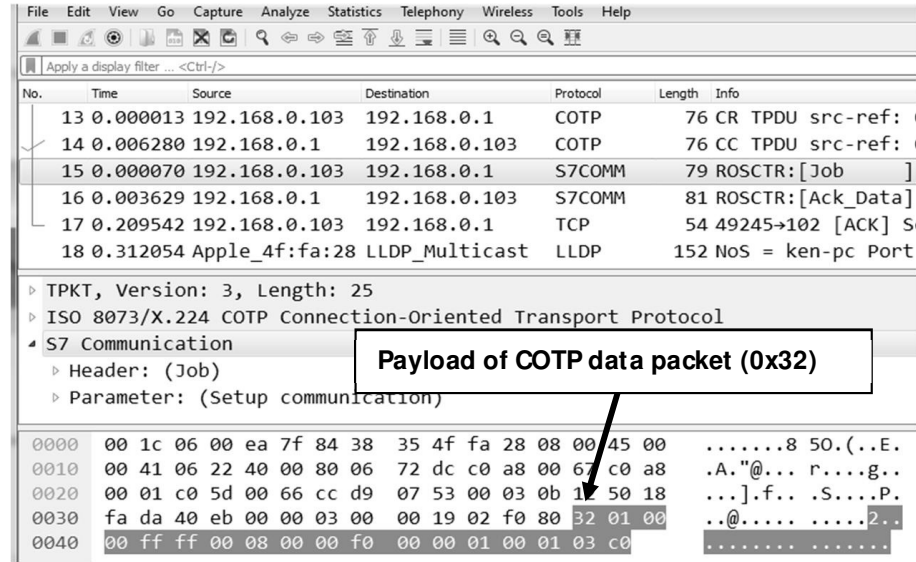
File Edit View Go Capture Analyze Statistics Telephony Wireless Tools Help

Apply a display filter ... <Ctrl-/>

| No. | Time | Source | Destination | Protocol | Length | Info |
|---|---|---|---|---|---|---|
| 13 | 0.000013 | 192.168.0.103 | 192.168.0.1 | COTP | 76 | CR TPDU src-ref: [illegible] |
| 14 | 0.006280 | 192.168.0.1 | 192.168.0.103 | COTP | 76 | CC TPDU src-ref: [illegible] |
| 15 | 0.000070 | 192.168.0.103 | 192.168.0.1 | S7COMM | 79 | ROSCTR:[Job ] |
| 16 | 0.003629 | 192.168.0.1 | 192.168.0.103 | S7COMM | 81 | ROSCTR:[Ack_Data] |
| 17 | 0.209542 | 192.168.0.103 | 192.168.0.1 | TCP | 54 | 49245→102 [ACK] S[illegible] |
| 18 | 0.312054 | Apple_4f:fa:28 | LLDP_Multicast | LLDP | 152 | NoS = ken-pc Port |

TPKT, Version: 3, Length: 25
ISO 8073/X.224 COTP Connection-Oriented Transport Protocol
S7 Communication
Header: (Job)
Parameter: (Setup communication)

Payload of COTP data packet (0x32)

0000 00 1c 06 00 ea 7f 84 38 35 4f fa 28 08 00 45 00 .......8 5O.(..E.
0010 00 41 06 22 40 00 80 06 72 dc c0 a8 00 67 c0 a8 .A."@... r....g..
0020 00 01 c0 5d 00 66 cc d9 07 53 00 03 0b 1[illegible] 50 18 ...].f.. .S....P.
0030 fa da 40 eb 00 00 03 00 00 19 02 f0 80 32 01 00 ..@..... .....2..
0040 00 ff ff 00 08 00 00 f0 00 00 01 00 01 03 c0 ........ .......